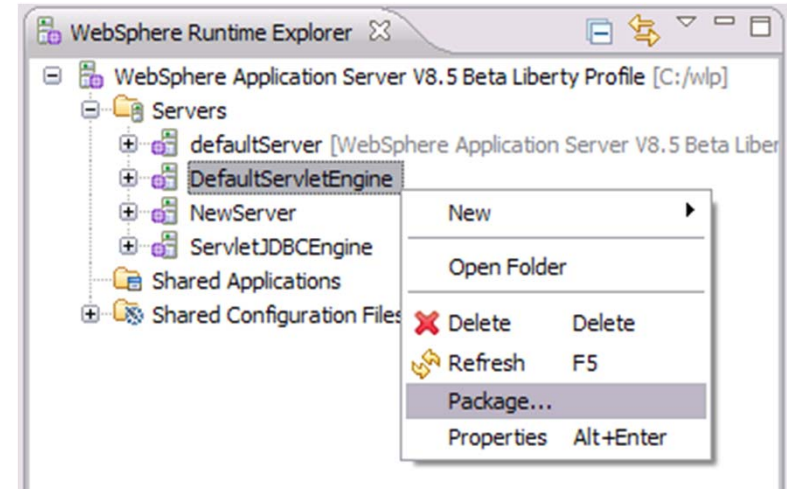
WebSphere Runtime Explorer

WebSphere Application Server V8.5 Beta Liberty Profile [C:/wlp]

Servers

defaultServer [WebSphere Application Server V8.5 Beta Liber

DefaultServletEngine

NewServer

ServletJDBCEngine

Shared Applications

Shared Configuration Files

New

Open Folder

Delete Delete

Refresh F5

Package...

Properties Alt+Enter